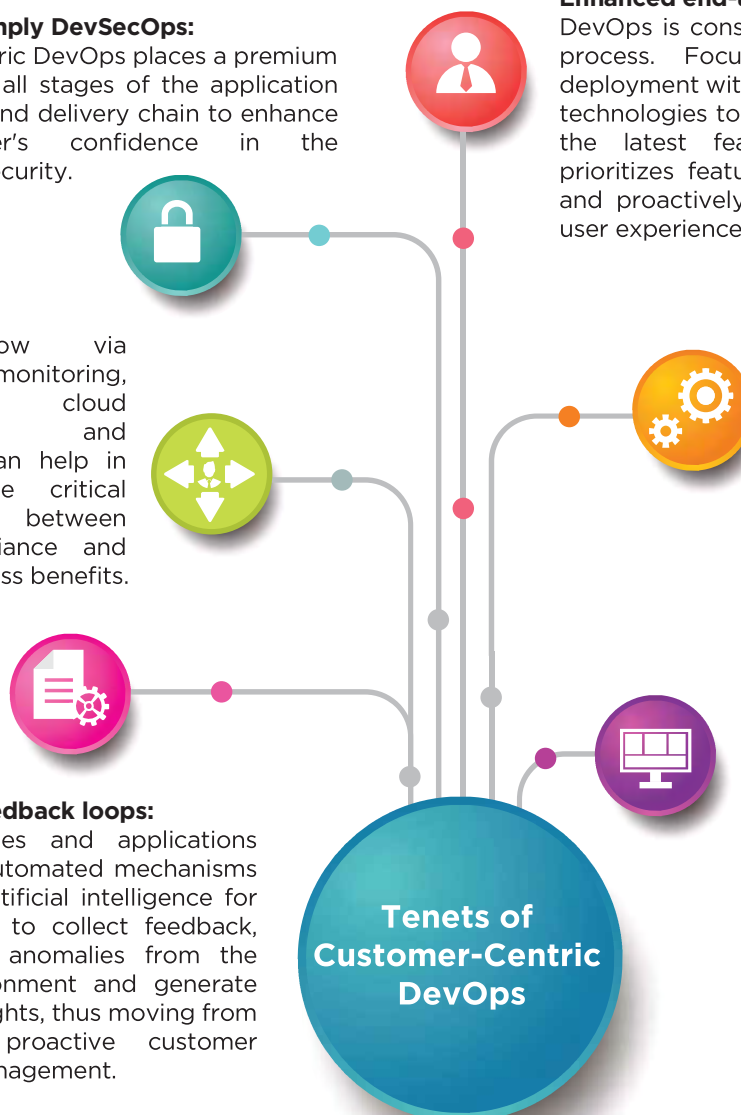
mply DevSecOps:
ric DevOps places a premium all stages of the application nd delivery chain to enhance er's confidence in the curity.

Enhanced end-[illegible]
DevOps is cons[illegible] process. Focu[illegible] deployment wit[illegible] technologies to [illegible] the latest fea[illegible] prioritizes featu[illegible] and proactively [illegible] user experience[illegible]

ow via monitoring, cloud and an help in e critical between iance and ss benefits.

edback loops:
es and applications utomated mechanisms tificial intelligence for to collect feedback, anomalies from the onment and generate ghts, thus moving from proactive customer nagement.

Tenets of Customer-Centric DevOps